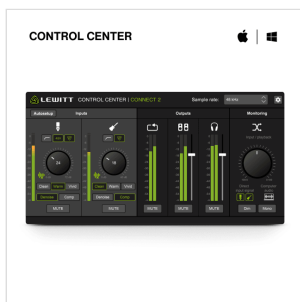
CONTROL CENTER

LEWITT CONTROL CENTER | CONNECT 2

Sample rate: 48 kHz

Autosetup

Inputs

Outputs

Monitoring

24

18

Clean

Warm

Vivid

Clean

Warm

Vivid

Denoise

Comp

Denoise

Comp

MUTE

MUTE

MUTE

MUTE

MUTE

Direct

Computer

Solo

Swap